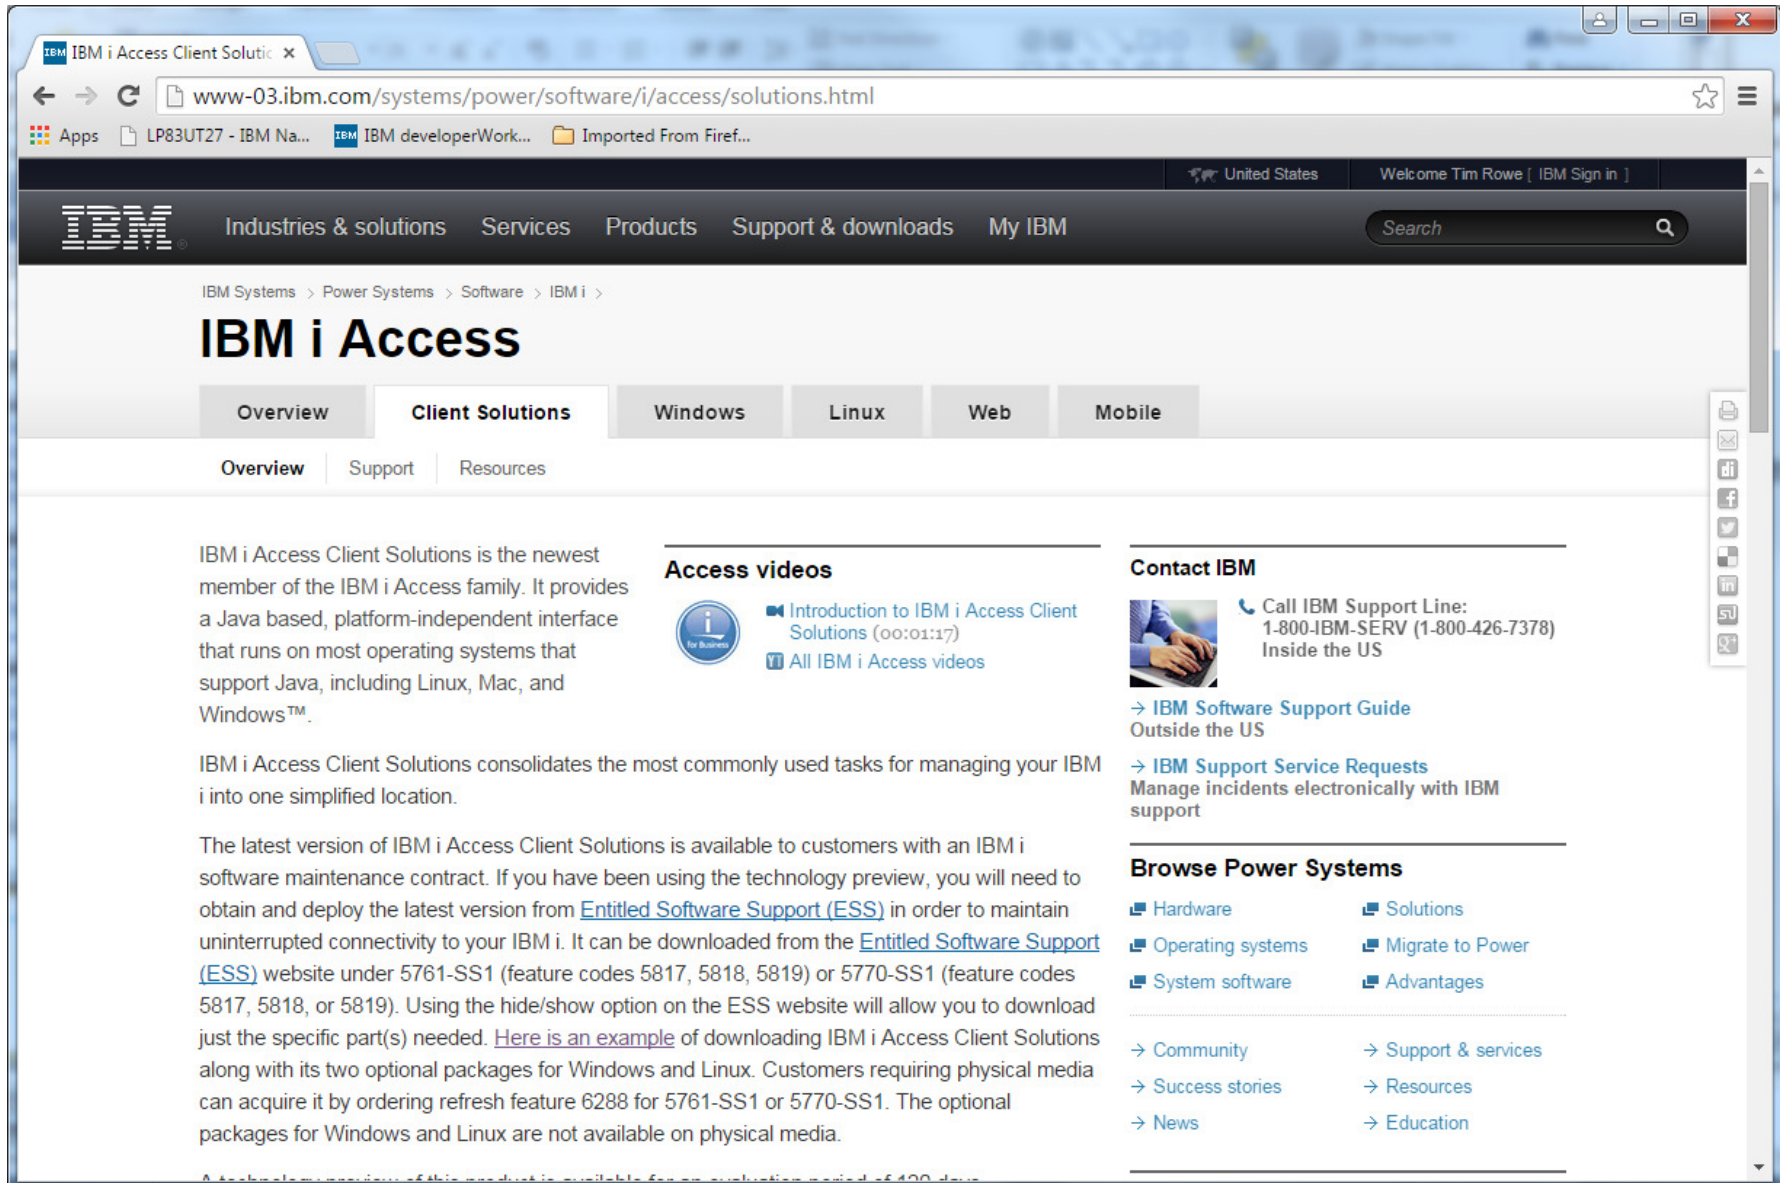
IBM i Access Client Solutic ×

www-03.ibm.com/systems/power/software/i/access/solutions.html

Apps LP83UT27 - IBM Na... IBM developerWork... Imported From Firef...

United States Welcome Tim Rowe [ IBM Sign in ]

IBM Industries & solutions Services Products Support & downloads My IBM Search

IBM Systems > Power Systems > Software > IBM i >

IBM i Access

Overview Client Solutions Windows Linux Web Mobile

Overview Support Resources

IBM i Access Client Solutions is the newest member of the IBM i Access family. It provides a Java based, platform-independent interface that runs on most operating systems that support Java, including Linux, Mac, and Windows™.

Access videos

Introduction to IBM i Access Client Solutions (00:01:17)

All IBM i Access videos

Contact IBM

Call IBM Support Line: 1-800-IBM-SERV (1-800-426-7378) Inside the US

→ IBM Software Support Guide
Outside the US

→ IBM Support Service Requests
Manage incidents electronically with IBM support

IBM i Access Client Solutions consolidates the most commonly used tasks for managing your IBM i into one simplified location.

The latest version of IBM i Access Client Solutions is available to customers with an IBM i software maintenance contract. If you have been using the technology preview, you will need to obtain and deploy the latest version from Entitled Software Support (ESS) in order to maintain uninterrupted connectivity to your IBM i. It can be downloaded from the Entitled Software Support (ESS) website under 5761-SS1 (feature codes 5817, 5818, 5819) or 5770-SS1 (feature codes 5817, 5818, or 5819). Using the hide/show option on the ESS website will allow you to download just the specific part(s) needed. Here is an example of downloading IBM i Access Client Solutions along with its two optional packages for Windows and Linux. Customers requiring physical media can acquire it by ordering refresh feature 6288 for 5761-SS1 or 5770-SS1. The optional packages for Windows and Linux are not available on physical media.

Browse Power Systems

Hardware
Solutions
Operating systems
Migrate to Power
System software
Advantages

→ Community
→ Support & services
→ Success stories
→ Resources
→ News
→ Education

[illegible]